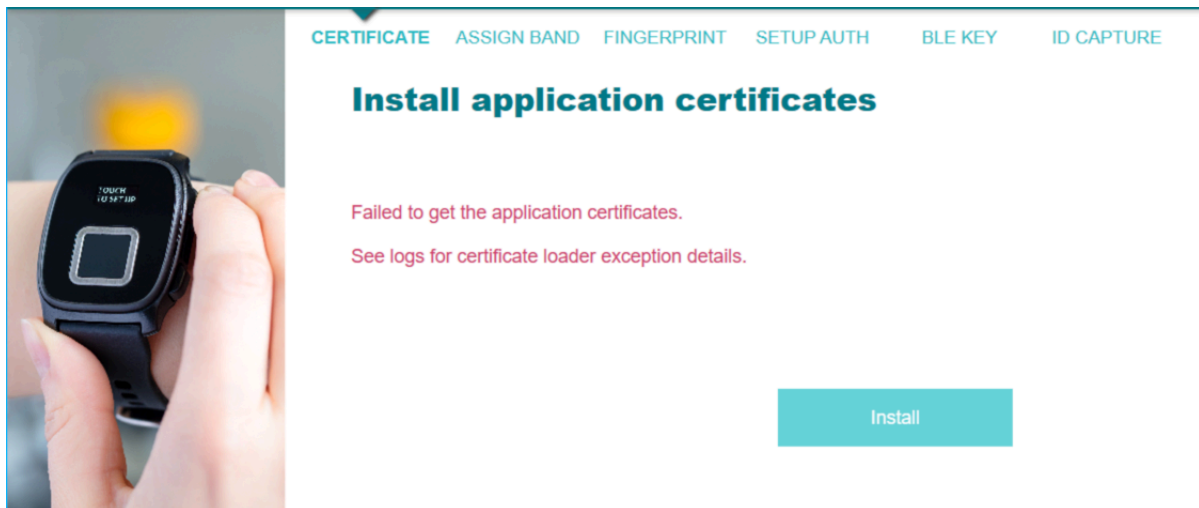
TOUCH TO SETUP

CERTIFICATE ASSIGN BAND FINGERPRINT SETUP AUTH BLE KEY ID CAPTURE

Install application certificates

Failed to get the application certificates.

See logs for certificate loader exception details.

Install